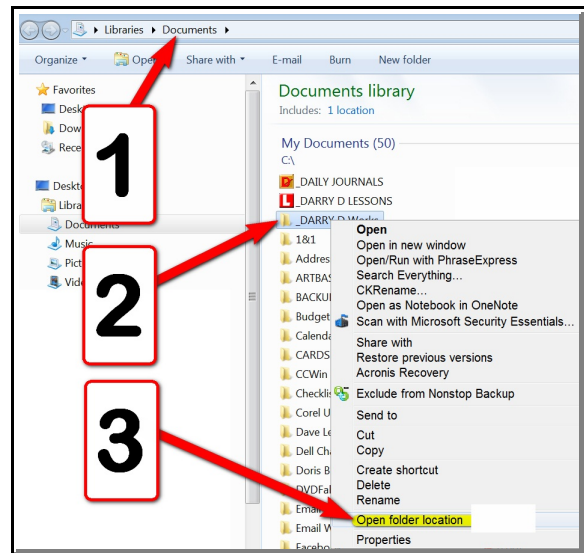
Libraries ▸ Documents ▸

Organize ▾ Open Share with ▾ E-mail Burn New folder

Favorites
Desk
Dow
Rece

Deskt
Libra
Documents
Music
Pict
Vide

1

2

3

Documents library
Includes: 1 location

My Documents (50)
C:\

_DAILY JOURNALS
_DARRY D LESSONS
_DARRY D Works
1&1
Addres
ARTBAS
BACKU
Budget
Calenda
CARDS
CCWin
Checkli
Corel U
Dave Le
Dell Ch
Doris B
DVDFa
Email
Email W
Facebo

Open
Open in new window
Open/Run with PhraseExpress
Search Everything...
CKRename...
Open as Notebook in OneNote
Scan with Microsoft Security Essentials...
Share with
Restore previous versions
Acronis Recovery
Exclude from Nonstop Backup
Send to
Cut
Copy
Create shortcut
Delete
Rename
Open folder location
Properties